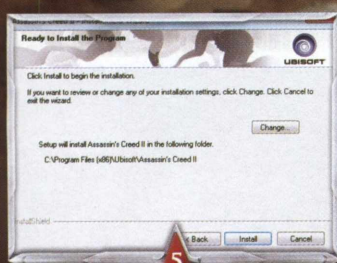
Ready to Install the Program

UBISOFT

Click Install to begin the installation.

If you want to review or change any of your installation settings, click Change. Click Cancel to exit the wizard.

Change...

Setup will install Assassin's Creed II in the following folder.

C:\Program Files (x86)\Ubisoft\Assassin's Creed II

InstallShield

5

Back

Install

Cancel